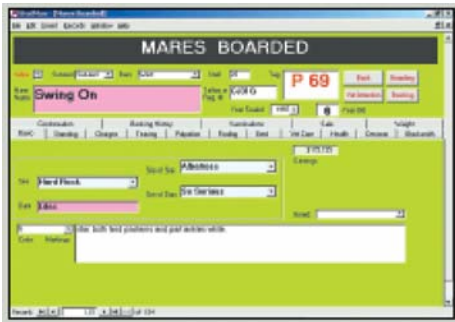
MARES BOARDED

Swing On

P 69

C0316

Back

Boarding

Vet Selection

Booking

Foal Scanned

Continuation

Booking History

Nominations

Sale

Weight

Basic

Standing

Charges

Training

Palpation

Feeding

Stock

Vet Care

Health

Diseases

Stockwatch

Sire

Dam

Sire of Sire

Sire of Dam

Alleged

Hard Rock

Sir Gaylord

Earnings

Breed

Color

Markings

Star, both hind pasterns and part ankles white.

Record: 1 of 134